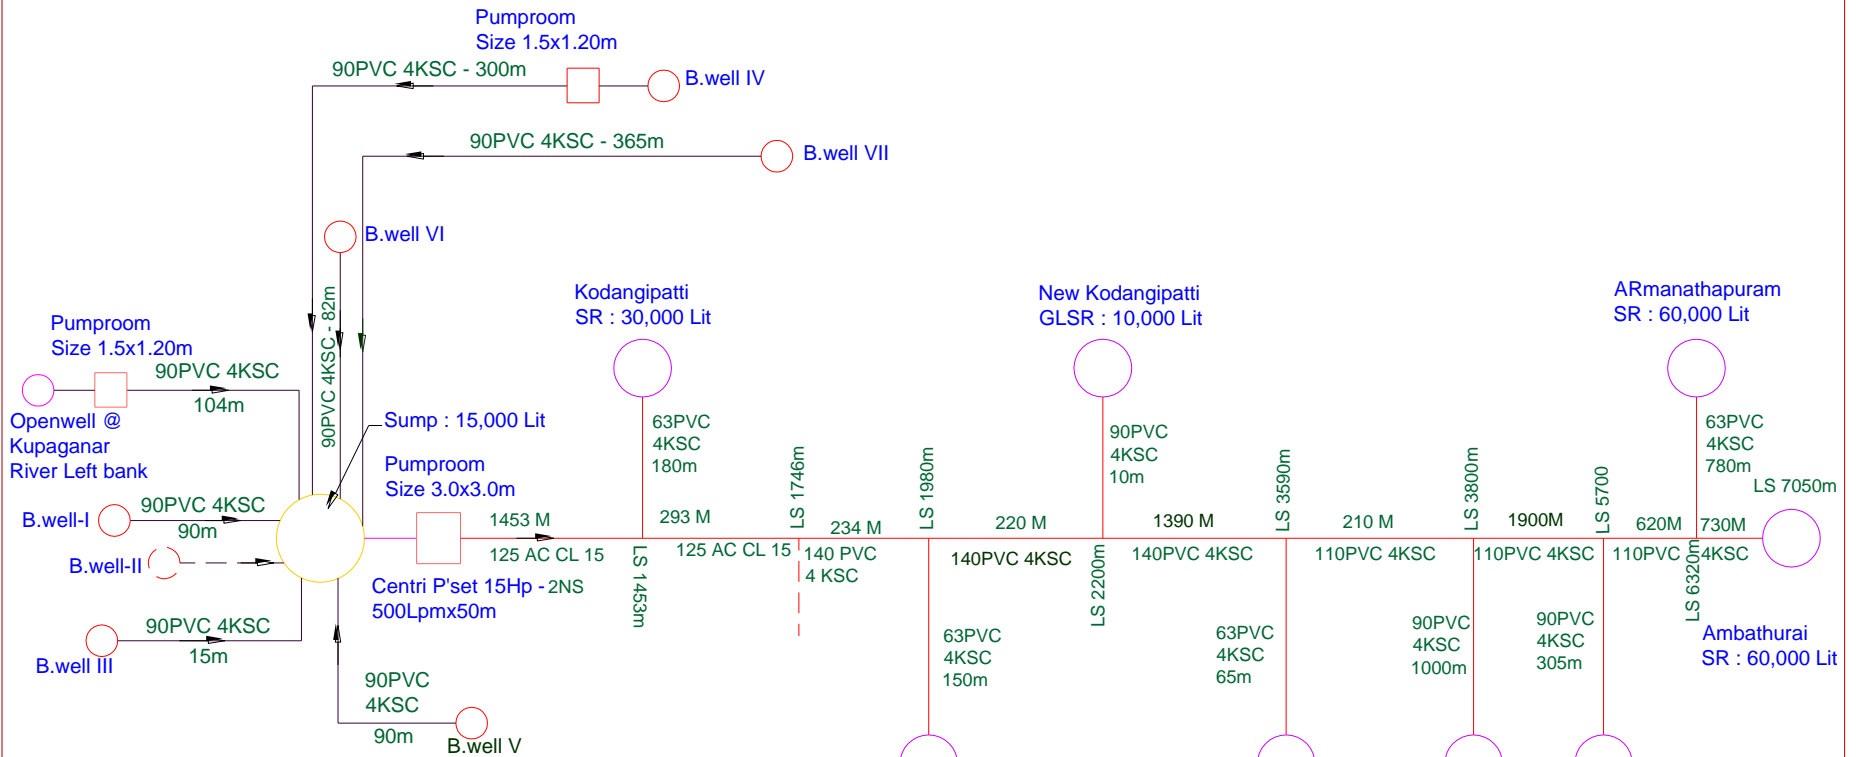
Pumproom
Size 1.5x1.20m

90PVC 4KSC - 300m

B.well IV

90PVC 4KSC - 365m

B.well VII

B.well VI

90PVC 4KSC - 82m

Kodangipatti
SR : 30,000 Lit

New Kodangipatti
GLSR : 10,000 Lit

ARmanathapuram
SR : 60,000 Lit

Pumproom
Size 1.5x1.20m

90PVC 4KSC
104m

Openwell @
Kupaganar
River Left bank

Sump : 15,000 Lit

Pumproom
Size 3.0x3.0m

63PVC
4KSC
180m

90PVC
4KSC
10m

63PVC
4KSC
780m

LS 7050m

B.well-I

90PVC 4KSC
90m

1453 M

293 M

LS 1746m

234 M

LS 1980m

220 M

1390 M

LS 3590m

210 M

LS 3800m

1900M

LS 5700

620M

730M

B.well-II

125 AC CL 15

125 AC CL 15

140 PVC
4 KSC

140PVC 4KSC

LS 2200m

140PVC 4KSC

110PVC 4KSC

110PVC 4KSC

110PVC

4KSC

LS 6320m

Centri P'set 15Hp - 2NS
500Lpmx50m

LS 1453m

B.well III

90PVC 4KSC
15m

63PVC
4KSC
150m

63PVC
4KSC
65m

90PVC
4KSC
1000m

90PVC
4KSC
305m

Ambathurai
SR : 60,000 Lit

90PVC
4KSC
90m

B.well V